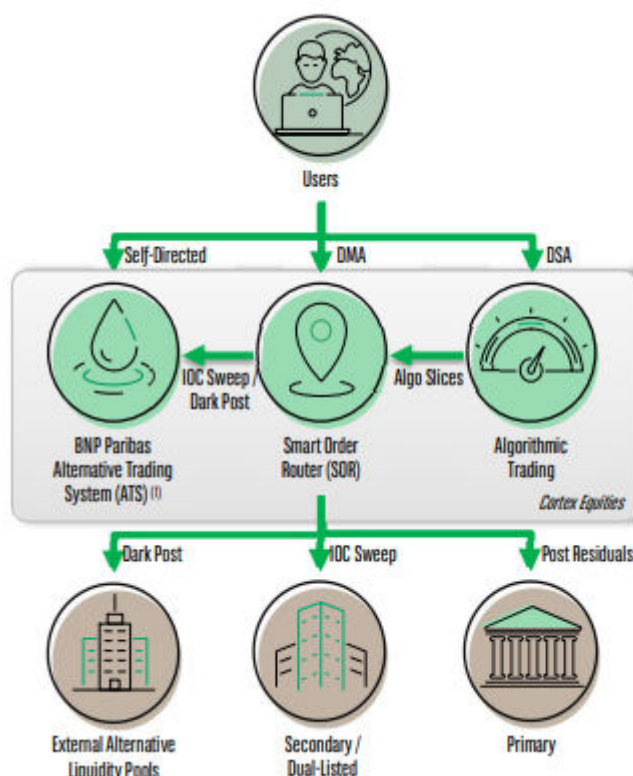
Users

Self-Directed

DMA

DSA

IOC Sweep / Dark Post

Algo Slices

BNP Paribas Alternative Trading System (ATS) (1)

Smart Order Router (SOR)

Algorithmic Trading

Cortex Equities

Dark Post

IOC Sweep

Post Residuals

External Alternative Liquidity Pools

Secondary / Dual-Listed

Primary